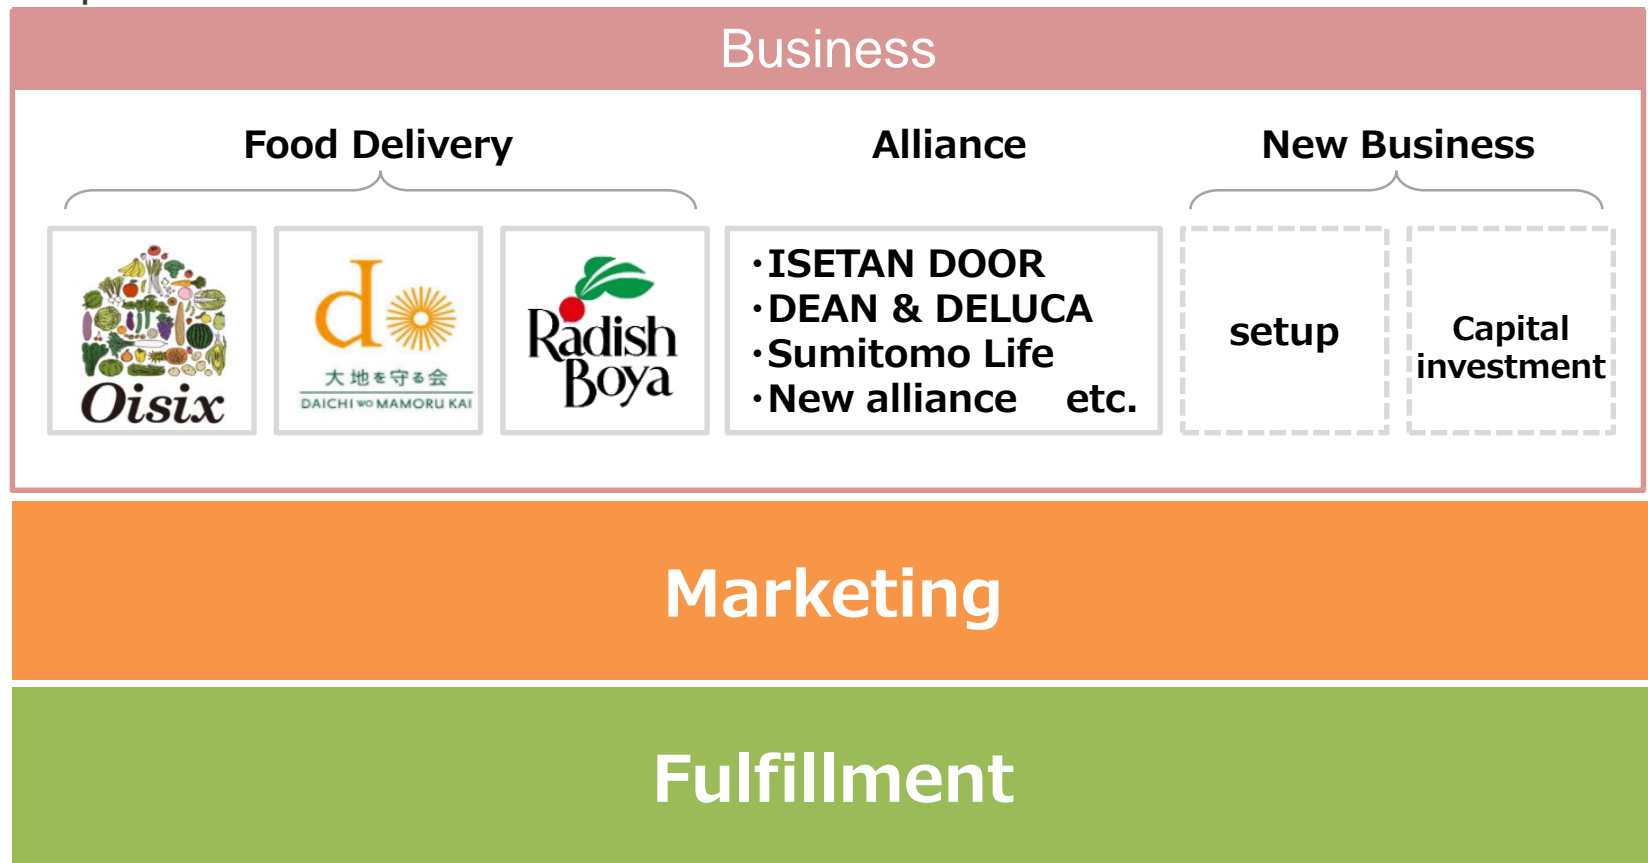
Business

Food Delivery

Alliance

New Business

Oisix

d
大地を守る会
DAICHI wo MAMORU KAI

Radish Boya

・ISETAN DOOR
・DEAN & DELUCA
・Sumitomo Life
・New alliance etc.

setup

Capital investment

Marketing

Fulfillment